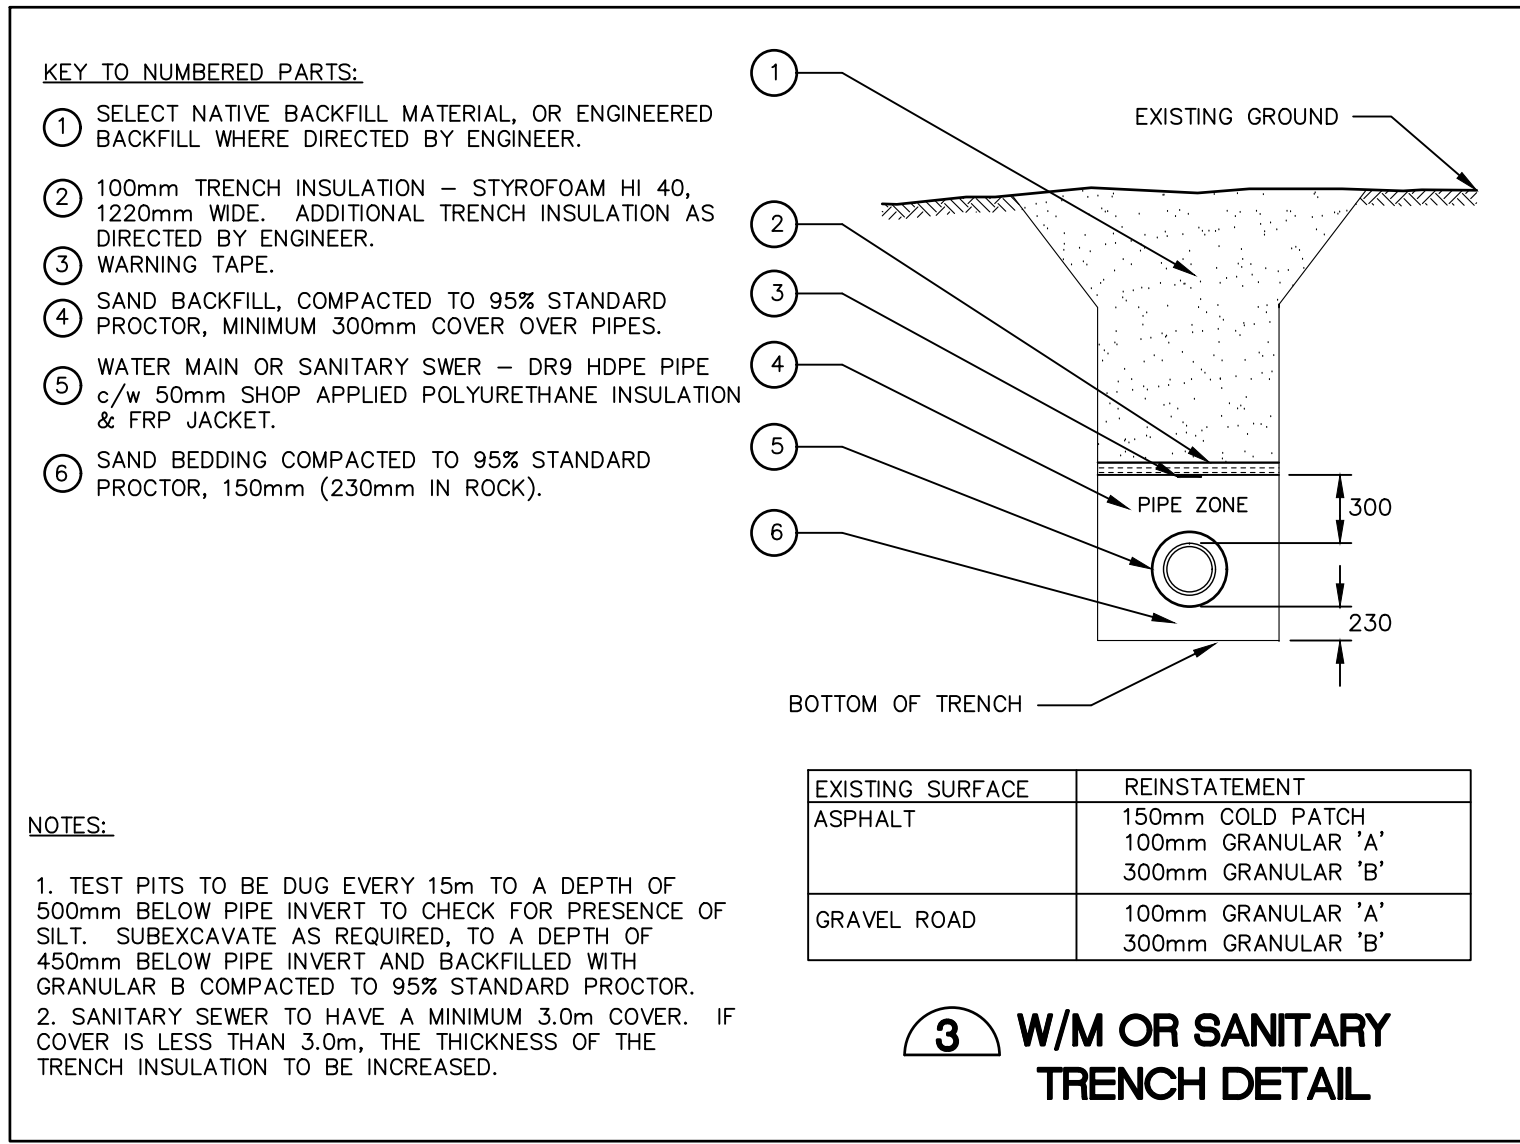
KEY TO NUMBERED PARTS:

1 SELECT NATIVE BACKFILL MATERIAL, OR ENGINEERED BACKFILL WHERE DIRECTED BY ENGINEER.

2 100mm TRENCH INSULATION – STYROFOAM HI 40, 1220mm WIDE. ADDITIONAL TRENCH INSULATION AS DIRECTED BY ENGINEER.

3 WARNING TAPE.

4 SAND BACKFILL, COMPACTED TO 95% STANDARD PROCTOR, MINIMUM 300mm COVER OVER PIPES.

5 WATER MAIN OR SANITARY SWER – DR9 HDPE PIPE c/w 50mm SHOP APPLIED POLYURETHANE INSULATION & FRP JACKET.

6 SAND BEDDING COMPACTED TO 95% STANDARD PROCTOR, 150mm (230mm IN ROCK).

1

EXISTING GROUND

2

3

4

5

6

PIPE ZONE

300

230

BOTTOM OF TRENCH

| EXISTING SURFACE | REINSTATEMENT |
|---|---|
| ASPHALT | 150mm COLD PATCH<br>100mm GRANULAR 'A'<br>300mm GRANULAR 'B' |
| GRAVEL ROAD | 100mm GRANULAR 'A'<br>300mm GRANULAR 'B' |

NOTES:

1. TEST PITS TO BE DUG EVERY 15m TO A DEPTH OF 500mm BELOW PIPE INVERT TO CHECK FOR PRESENCE OF SILT. SUBEXCAVATE AS REQUIRED, TO A DEPTH OF 450mm BELOW PIPE INVERT AND BACKFILLED WITH GRANULAR B COMPACTED TO 95% STANDARD PROCTOR.

2. SANITARY SEWER TO HAVE A MINIMUM 3.0m COVER. IF COVER IS LESS THAN 3.0m, THE THICKNESS OF THE TRENCH INSULATION TO BE INCREASED.

3 W/M OR SANITARY TRENCH DETAIL